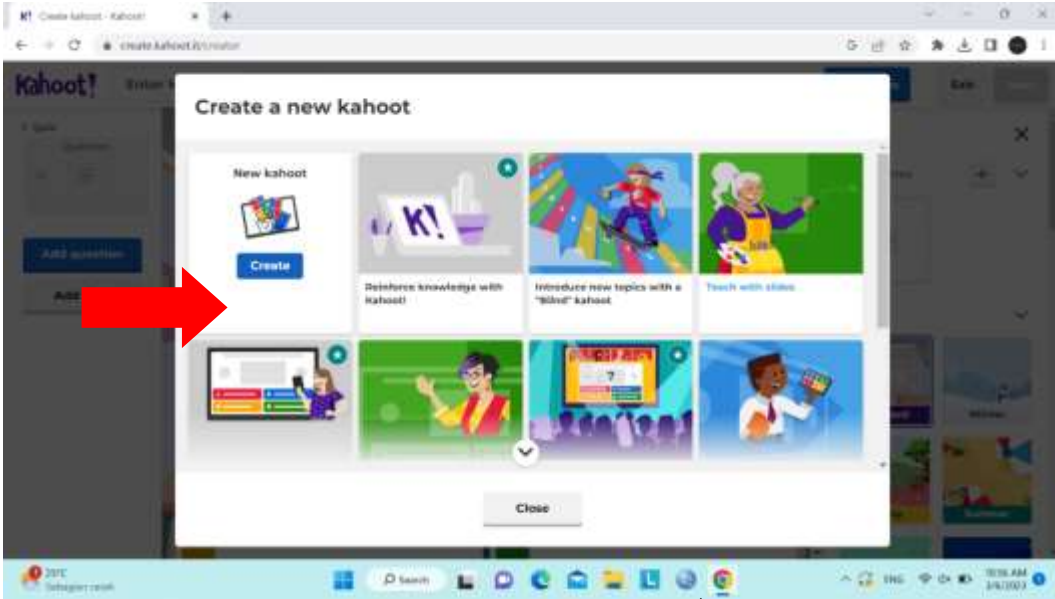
K! Create kahoot - Kahoot! × +

create.kahoot.it/creator

Kahoot!

Add question

Add

Create a new kahoot

New kahoot

Create

K!

Reinforce knowledge with Kahoot!

Introduce new topics with a "Blind" kahoot

Teach with slides

7

Close

Exit

Winter

Summer

29°C
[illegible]

Search

ENG

10:16 AM
3/6/2023